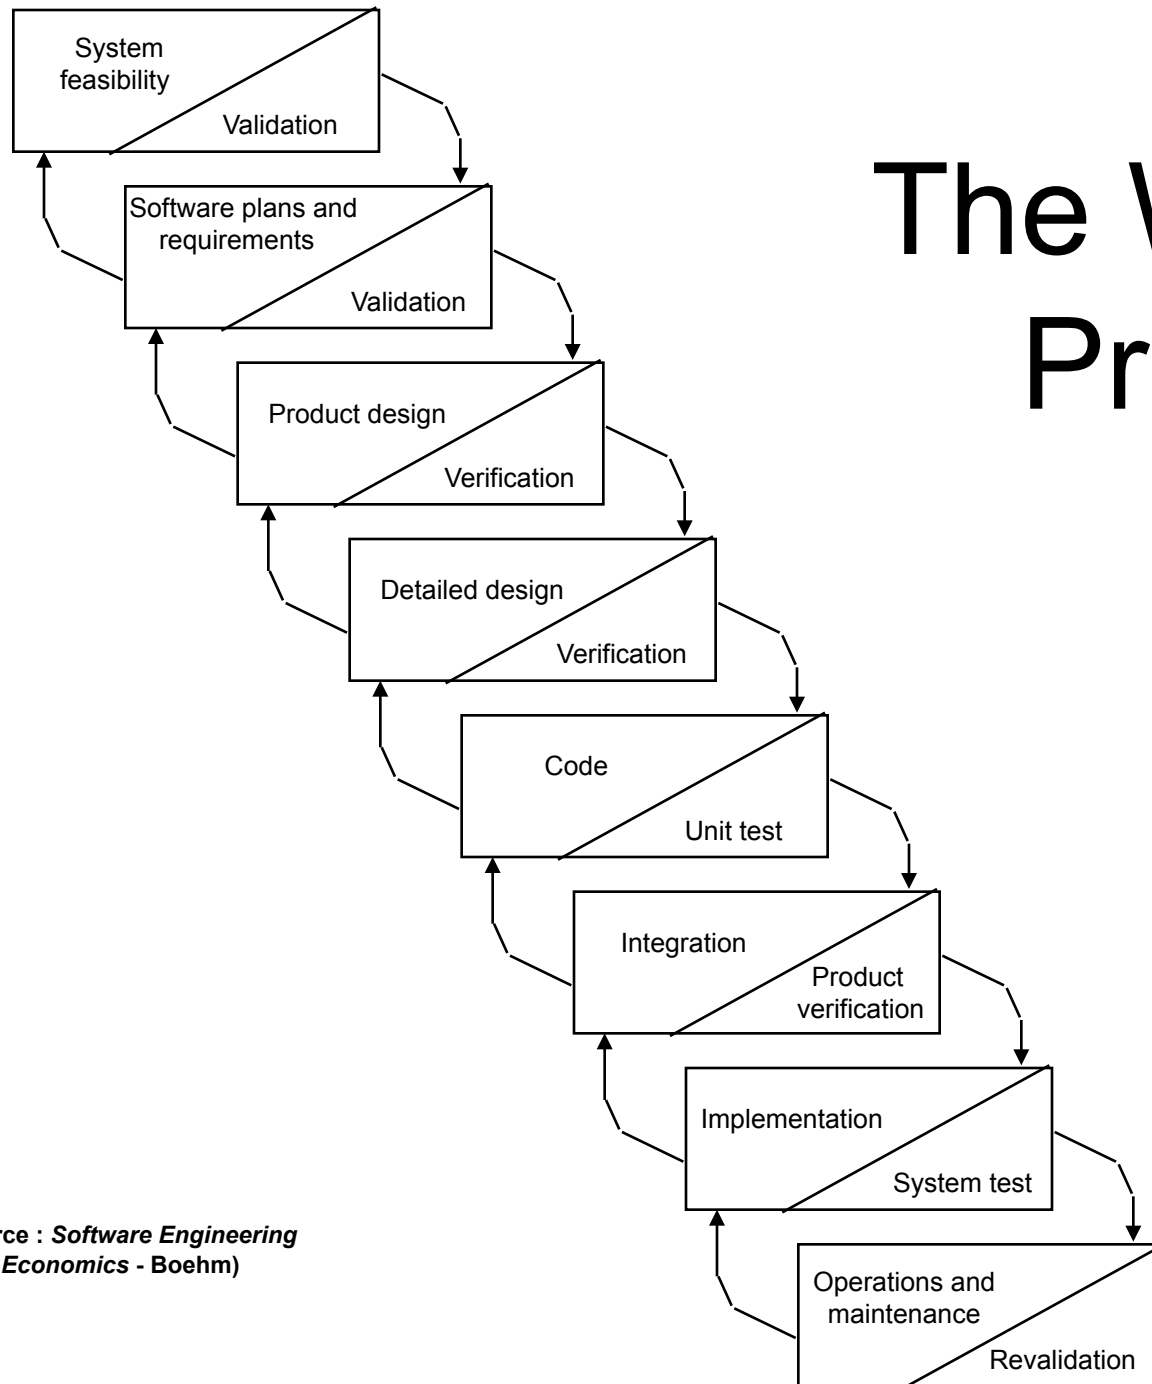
The W
Pr

System feasibility
Validation

Software plans and requirements
Validation

Product design
Verification

Detailed design
Verification

Code
Unit test

Integration
Product verification

Implementation
System test

Operations and maintenance
Revalidation

rce : ***Software Engineering Economics*** - Boehm)